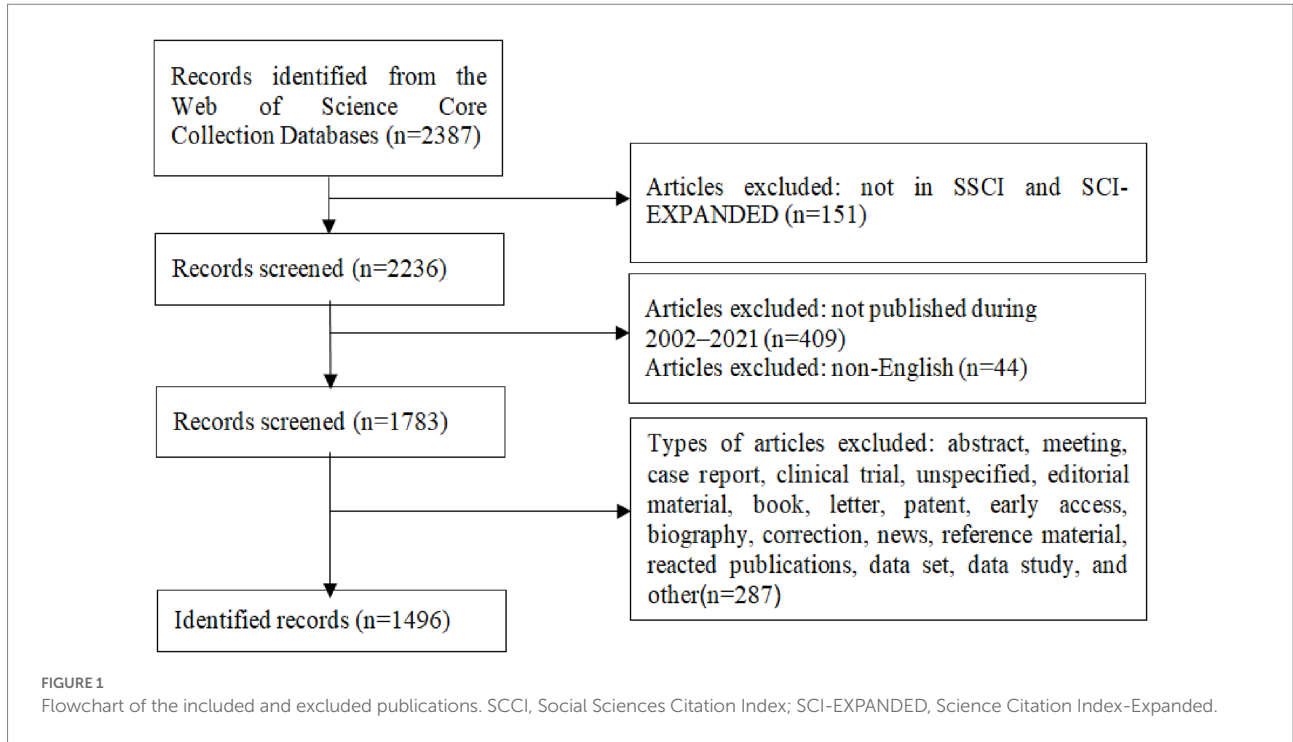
Records identified from the Web of Science Core Collection Databases (n=2387)

Articles excluded: not in SSCI and SCI-EXPANDED (n=151)

Records screened (n=2236)

Articles excluded: not published during 2002–2021 (n=409)
Articles excluded: non-English (n=44)

Records screened (n=1783)

Types of articles excluded: abstract, meeting, case report, clinical trial, unspecified, editorial material, book, letter, patent, early access, biography, correction, news, reference material, reacted publications, data set, data study, and other(n=287)

Identified records (n=1496)

FIGURE 1
Flowchart of the included and excluded publications. SCCI, Social Sciences Citation Index; SCI-EXPANDED, Science Citation Index-Expanded.